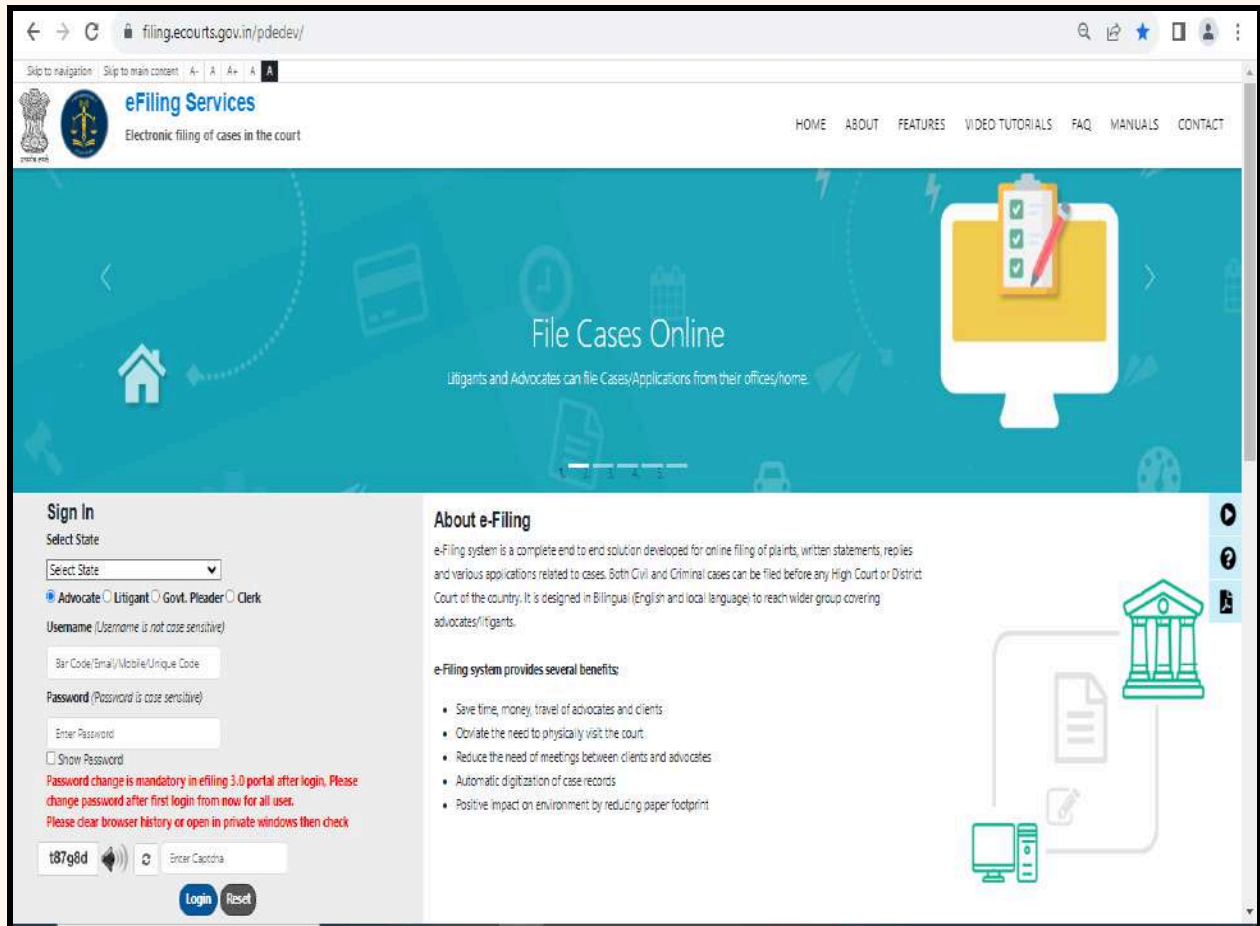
filing.ecourts.gov.in/pdedev/

Skip to navigation | Skip to main content | A- | A | A+ | A | A

eFiling Services
Electronic filing of cases in the court

HOME ABOUT FEATURES VIDEO TUTORIALS FAQ MANUALS CONTACT

File Cases Online
Litigants and Advocates can file Cases/Applications from their offices/home.

1 2 3 4 5

Sign In
Select State
Select State
Advocate Litigant Govt. Pleader Clerk
Username (Username is not case sensitive)
Bar Code/Email/Mobile/Unique Code
Password (Password is case sensitive)
Enter Password
Show Password
Password change is mandatory in efiling 3.0 portal after login, Please change password after first login from now for all user.
Please clear browser history or open in private windows then check
t87g8d
Enter Captcha
Login Reset

About e-Filing
e-Filing system is a complete end to end solution developed for online filing of plaints, written statements, replies and various applications related to cases. Both Civil and Criminal cases can be filed before any High Court or District Court of the country. It is designed in Bilingual (English and local language) to reach wider group covering advocates/litigants.

e-Filing system provides several benefits:

- Save time, money, travel of advocates and clients
- Obviate the need to physically visit the court
- Reduce the need of meetings between clients and advocates
- Automatic digitization of case records
- Positive impact on environment by reducing paper footprint